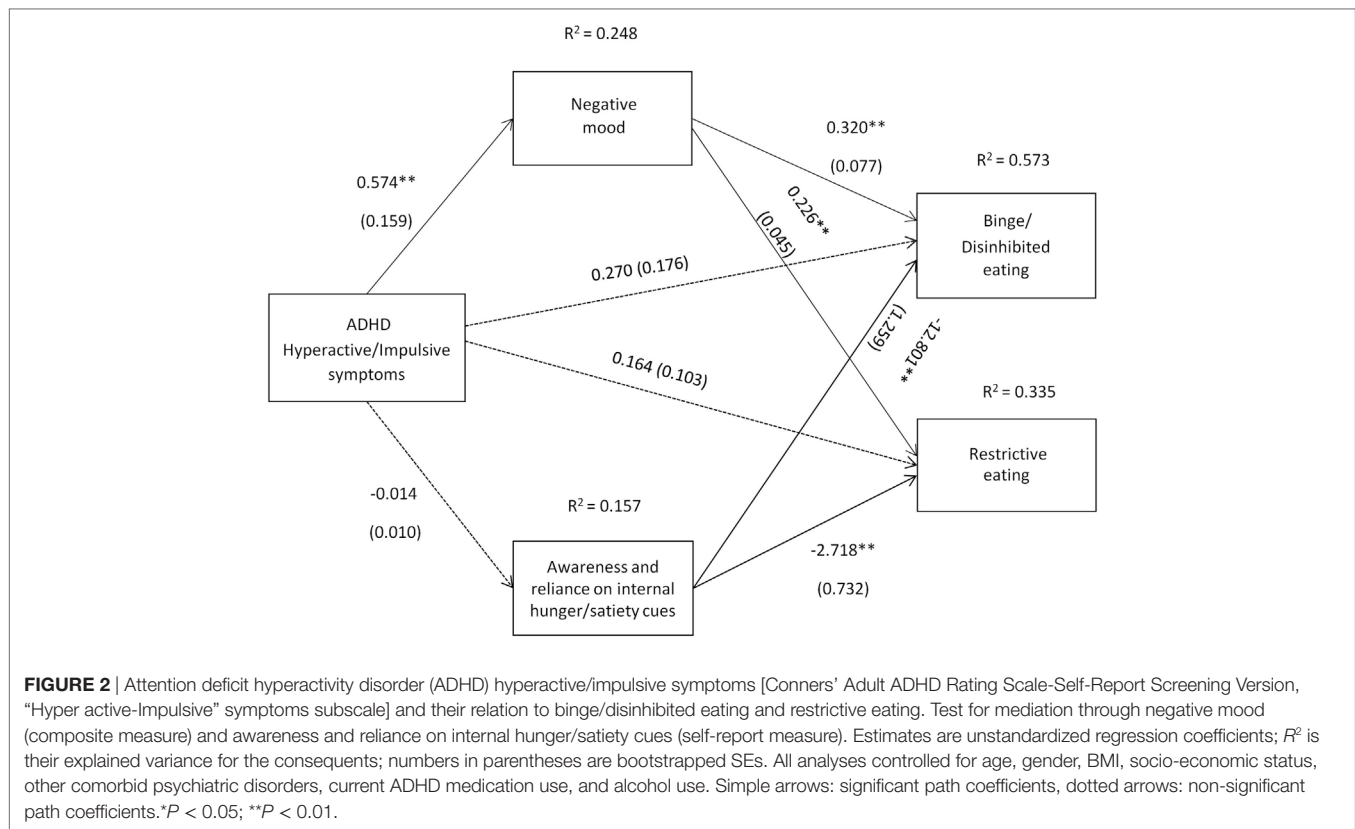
$R^2$ = 0.248

Negative mood

0.320**

(0.077)

$R^2$ = 0.573

0.574**

(0.159)

0.226**

(0.045)

Binge/ Disinhibited eating

0.270 (0.176)

ADHD Hyperactive/Impulsive symptoms

(1.259)

-12.801**

0.164 (0.103)

$R^2$ = 0.335

Restrictive eating

-0.014

(0.010)

$R^2$ = 0.157

Awareness and reliance on internal hunger/satiety cues

-2.718**

(0.732)

**FIGURE 2** | Attention deficit hyperactivity disorder (ADHD) hyperactive/impulsive symptoms [Conners' Adult ADHD Rating Scale-Self-Report Screening Version, "Hyper active-Impulsive" symptoms subscale] and their relation to binge/disinhibited eating and restrictive eating. Test for mediation through negative mood (composite measure) and awareness and reliance on internal hunger/satiety cues (self-report measure). Estimates are unstandardized regression coefficients; $R^2$ is their explained variance for the consequents; numbers in parentheses are bootstrapped SEs. All analyses controlled for age, gender, BMI, socio-economic status, other comorbid psychiatric disorders, current ADHD medication use, and alcohol use. Simple arrows: significant path coefficients, dotted arrows: non-significant path coefficients.*$P$ < 0.05; **$P$ < 0.01.